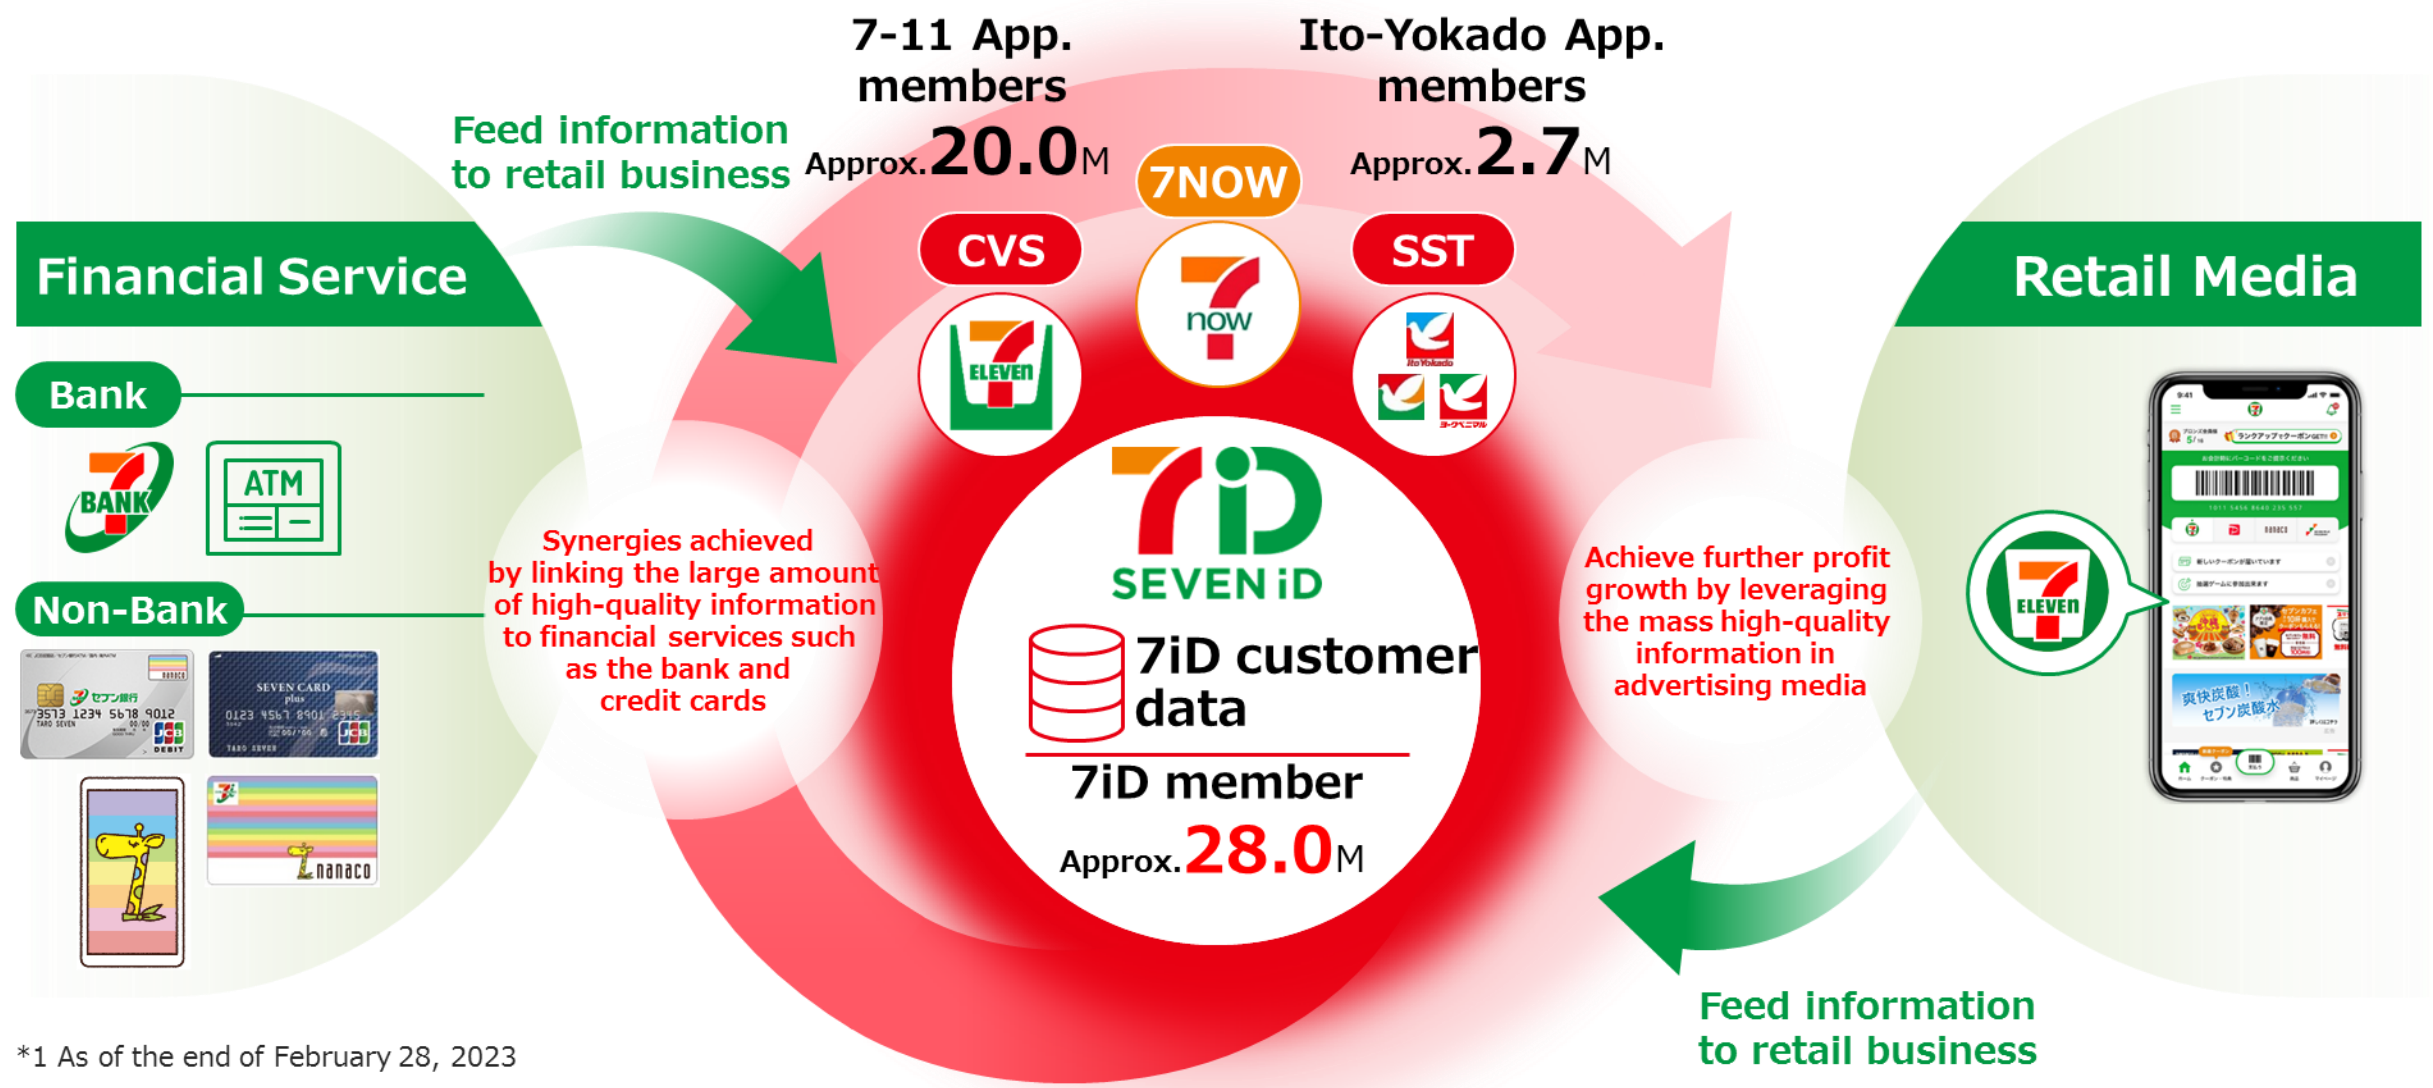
Financial Service

Bank

BANK

ATM

Non-Bank

3573 1234 5678 9012

SEVEN CARD plus

0123 4567 8901 2345

nanaco

Feed information to retail business

7-11 App. members

Approx.20.0M

Ito-Yokado App. members

Approx.2.7M

7NOW

CVS

SST

ELEVEn

now

Synergies achieved by linking the large amount of high-quality information to financial services such as the bank and credit cards

7iD

SEVEN iD

7iD customer data

7iD member

Approx.28.0M

Achieve further profit growth by leveraging the mass high-quality information in advertising media

Retail Media

ELEVEn

Feed information to retail business

*1 As of the end of February 28, 2023